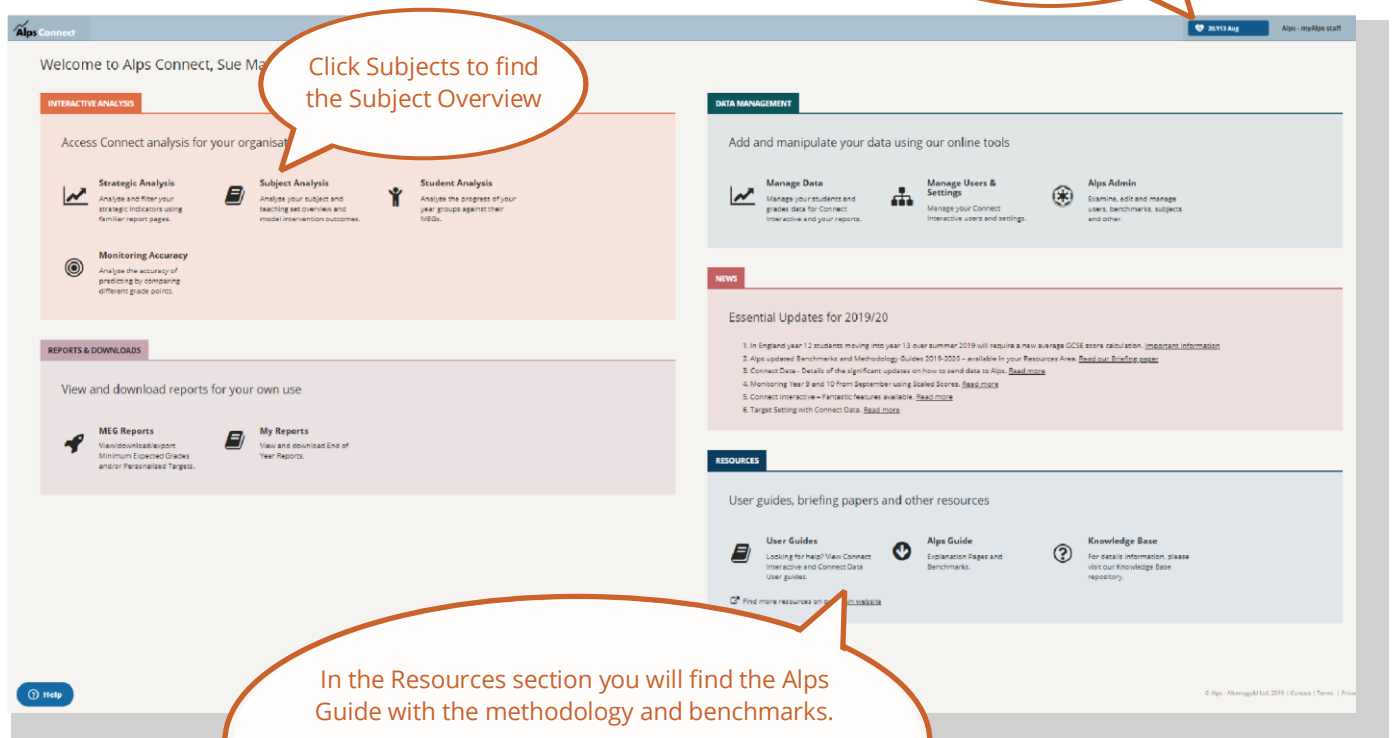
Alps Connect

20/Y13 Aug

Alps - myAlps staff

Welcome to Alps Connect, Sue Ma

Click Subjects to find the Subject Overview

INTERACTIVE ANALYSIS

Access Connect analysis for your organisat

Strategic Analysis
Analyse and filter your strategic indicators using familiar report pages.

Subject Analysis
Analyse your subject and teaching set overview and model intervention outcomes.

Student Analysis
Analyse the progress of your year groups against their MEGs.

Monitoring Accuracy
Analyse the accuracy of predicting by comparing different grade points.

REPORTS & DOWNLOADS

View and download reports for your own use

MEG Reports
View/download/export Minimum Expected Grades and/or Personalized Targets.

My Reports
View and download End of Year Reports.

DATA MANAGEMENT

Add and manipulate your data using our online tools

Manage Data
Manage your students and grades data for Connect Interactive and your reports.

Manage Users & Settings
Manage your Connect Interactive users and settings.

Alps Admin
Examine, edit and manage users, benchmarks, subjects and other.

NEWS

Essential Updates for 2019/20

1. In England year 12 students moving into year 13 over summer 2019 will require a new average GCSE score calculation. Important information
2. Alps updated Benchmarks and Methodology Guides 2019-2020 – available in your Resources Area. Read our Briefing paper
3. Connect Data - Details of the significant updates on how to send data to Alps. Read more
4. Monitoring Year 9 and 10 from September using Scaled Scores. Read more
5. Connect Interactive – Fantastic features available. Read more
6. Target Setting with Connect Data. Read more

RESOURCES

User guides, briefing papers and other resources

User Guides
Looking for help? View Connect Interactive and Connect Data User guides.

Alps Guide
Explanation Pages and Benchmarks.

Knowledge Base
For details information, please visit our Knowledge Base repository.

Find more resources on o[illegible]n website

Help

In the Resources section you will find the Alps Guide with the methodology and benchmarks.

© Alps - Alkerrygold Ltd. 2019 | Contact | Terms | Priva